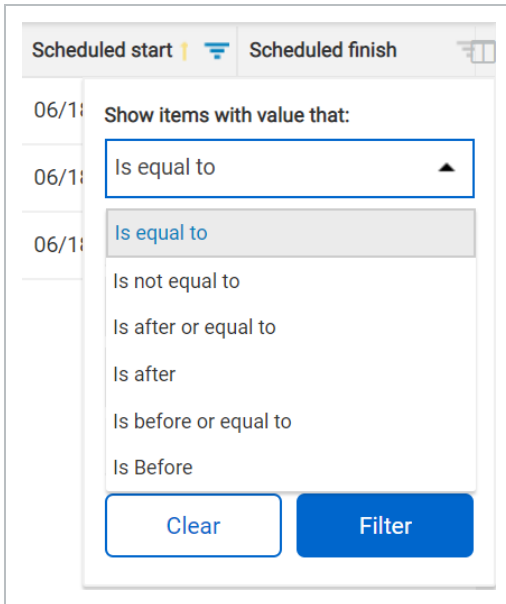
Scheduled start Scheduled finish

06/1

06/1

06/1

Show items with value that:

Is equal to

Is equal to

Is not equal to

Is after or equal to

Is after

Is before or equal to

Is Before

Clear

Filter